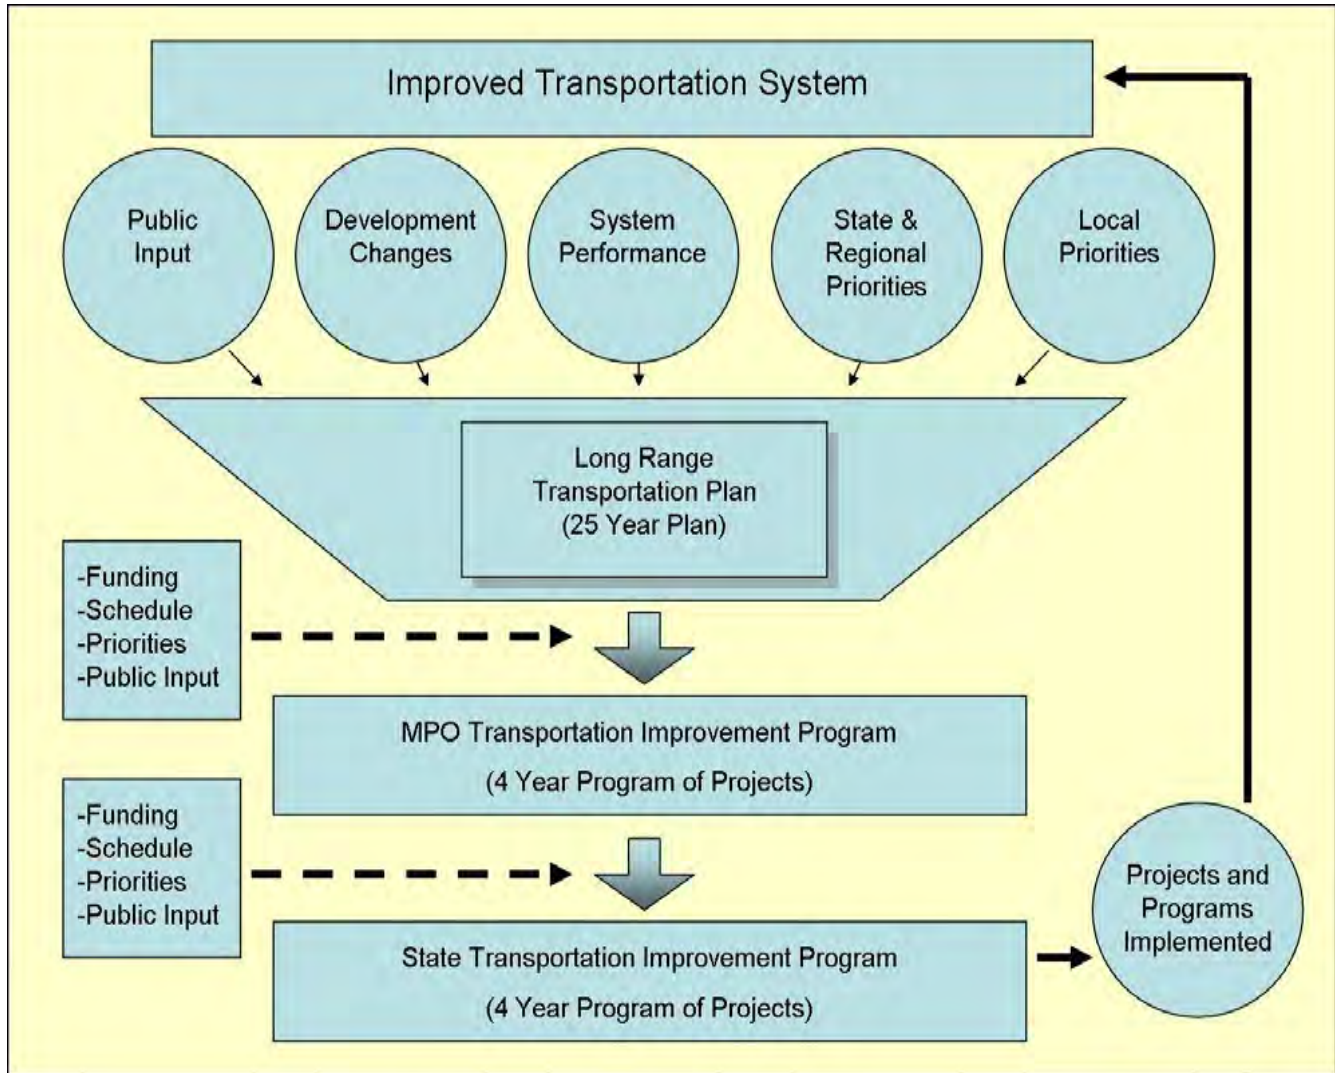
Improved Transportation System

Public Input

Development Changes

System Performance

State & Regional Priorities

Local Priorities

Long Range Transportation Plan (25 Year Plan)

-Funding
-Schedule
-Priorities
-Public Input

MPO Transportation Improvement Program

(4 Year Program of Projects)

-Funding
-Schedule
-Priorities
-Public Input

State Transportation Improvement Program

(4 Year Program of Projects)

Projects and Programs Implemented